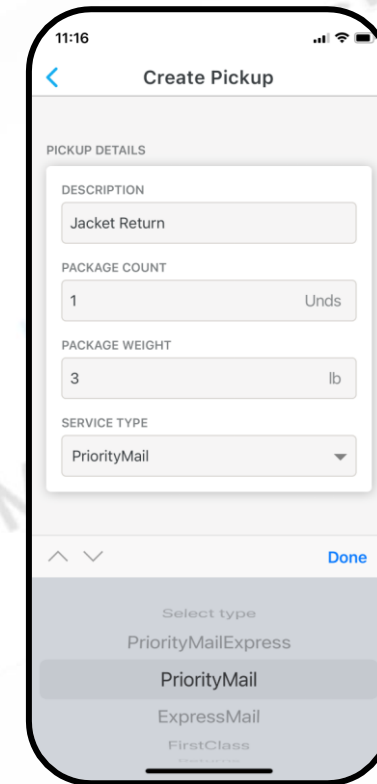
11:16

Create Pickup

PICKUP DETAILS

DESCRIPTION

Jacket Return

PACKAGE COUNT

1

Unds

PACKAGE WEIGHT

3

lb

SERVICE TYPE

PriorityMail

Done

Select type

PriorityMailExpress

PriorityMail

ExpressMail

FirstClass

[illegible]